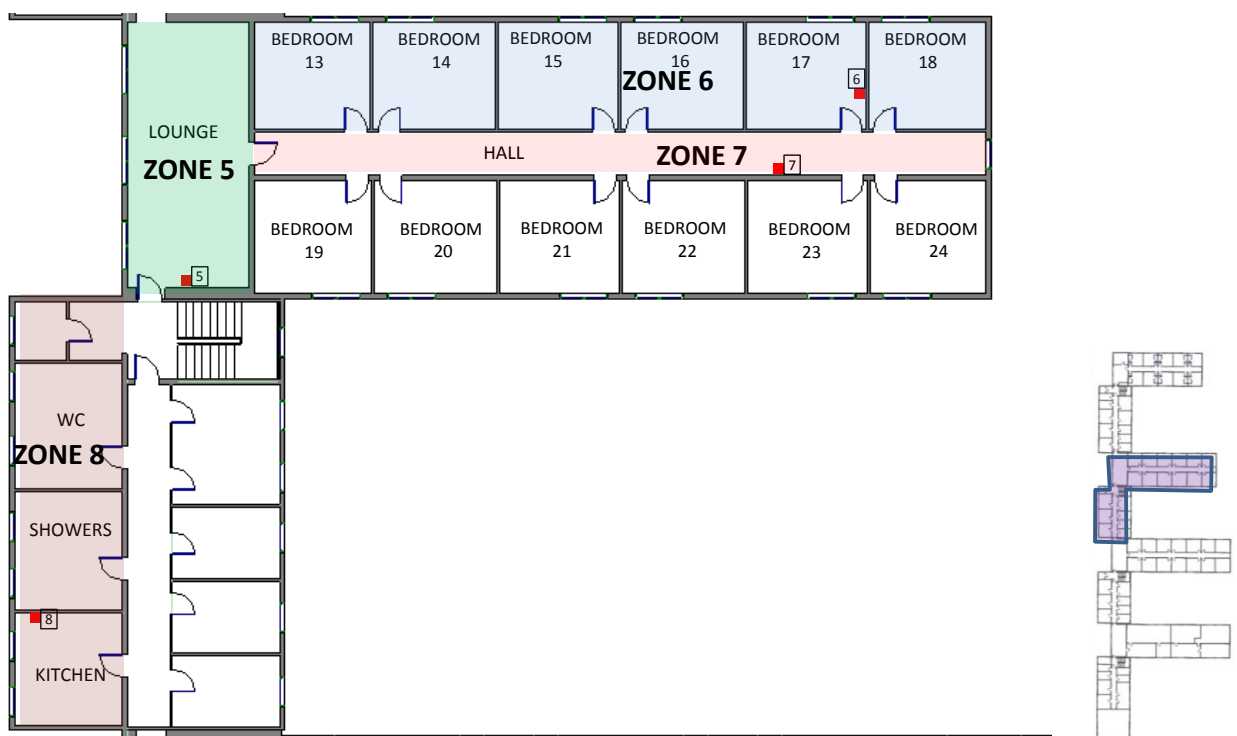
BEDROOM 13

BEDROOM 14

BEDROOM 15

BEDROOM 16

ZONE 6

BEDROOM 17

6

BEDROOM 18

LOUNGE

ZONE 5

HALL

ZONE 7

7

BEDROOM 19

BEDROOM 20

BEDROOM 21

BEDROOM 22

BEDROOM 23

BEDROOM 24

5

WC

ZONE 8

SHOWERS

8

KITCHEN